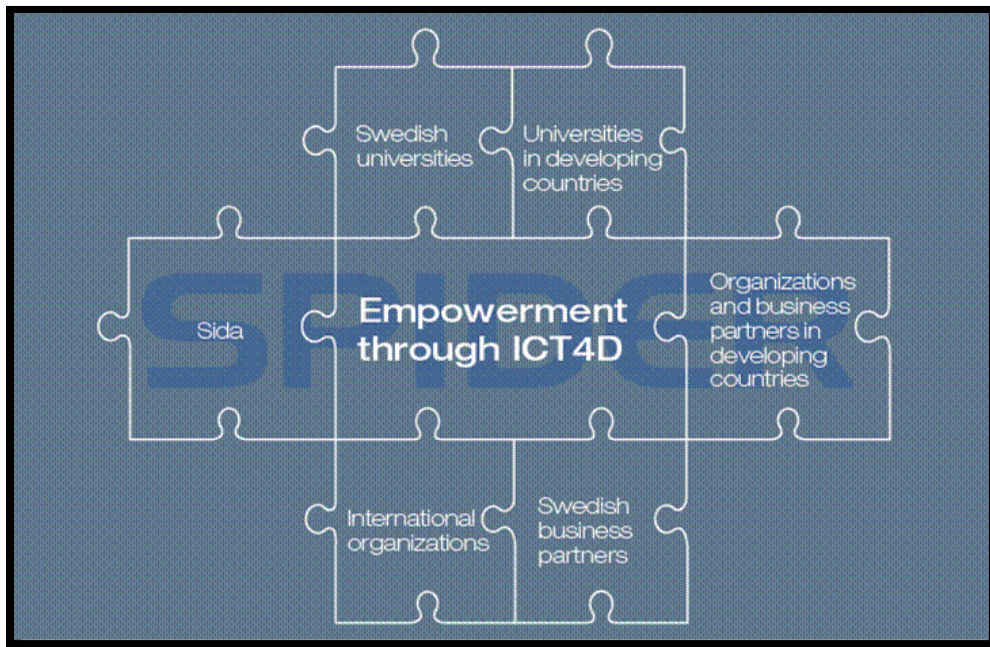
Swedish universities

Universities in developing countries

SPIDER

Sida

Empowerment through ICT4D

Organizations and business partners in developing countries

International organizations

Swedish business partners